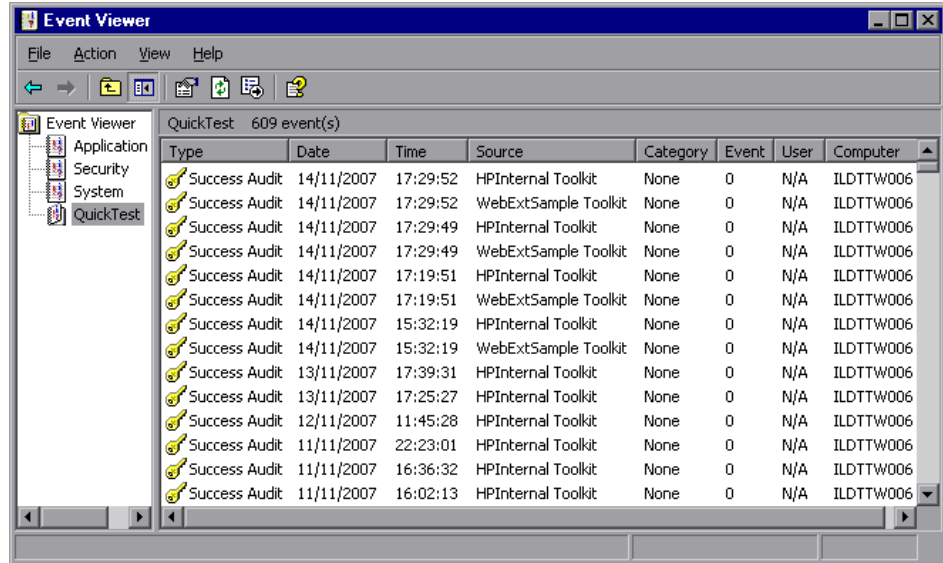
Event Viewer

File Action View Help

Event Viewer
Application
Security
System
QuickTest

QuickTest 609 event(s)

| Type | Date | Time | Source | Category | Event | User | Computer |
|---|---|---|---|---|---|---|---|
| Success Audit | 14/11/2007 | 17:29:52 | HPInternal Toolkit | None | 0 | N/A | ILDTTW006 |
| Success Audit | 14/11/2007 | 17:29:52 | WebExtSample Toolkit | None | 0 | N/A | ILDTTW006 |
| Success Audit | 14/11/2007 | 17:29:49 | HPInternal Toolkit | None | 0 | N/A | ILDTTW006 |
| Success Audit | 14/11/2007 | 17:29:49 | WebExtSample Toolkit | None | 0 | N/A | ILDTTW006 |
| Success Audit | 14/11/2007 | 17:19:51 | HPInternal Toolkit | None | 0 | N/A | ILDTTW006 |
| Success Audit | 14/11/2007 | 17:19:51 | WebExtSample Toolkit | None | 0 | N/A | ILDTTW006 |
| Success Audit | 14/11/2007 | 15:32:19 | HPInternal Toolkit | None | 0 | N/A | ILDTTW006 |
| Success Audit | 14/11/2007 | 15:32:19 | WebExtSample Toolkit | None | 0 | N/A | ILDTTW006 |
| Success Audit | 13/11/2007 | 17:39:31 | HPInternal Toolkit | None | 0 | N/A | ILDTTW006 |
| Success Audit | 13/11/2007 | 17:25:27 | HPInternal Toolkit | None | 0 | N/A | ILDTTW006 |
| Success Audit | 12/11/2007 | 11:45:28 | HPInternal Toolkit | None | 0 | N/A | ILDTTW006 |
| Success Audit | 11/11/2007 | 22:23:01 | HPInternal Toolkit | None | 0 | N/A | ILDTTW006 |
| Success Audit | 11/11/2007 | 16:36:32 | HPInternal Toolkit | None | 0 | N/A | ILDTTW006 |
| Success Audit | 11/11/2007 | 16:02:13 | HPInternal Toolkit | None | 0 | N/A | ILDTTW006 |